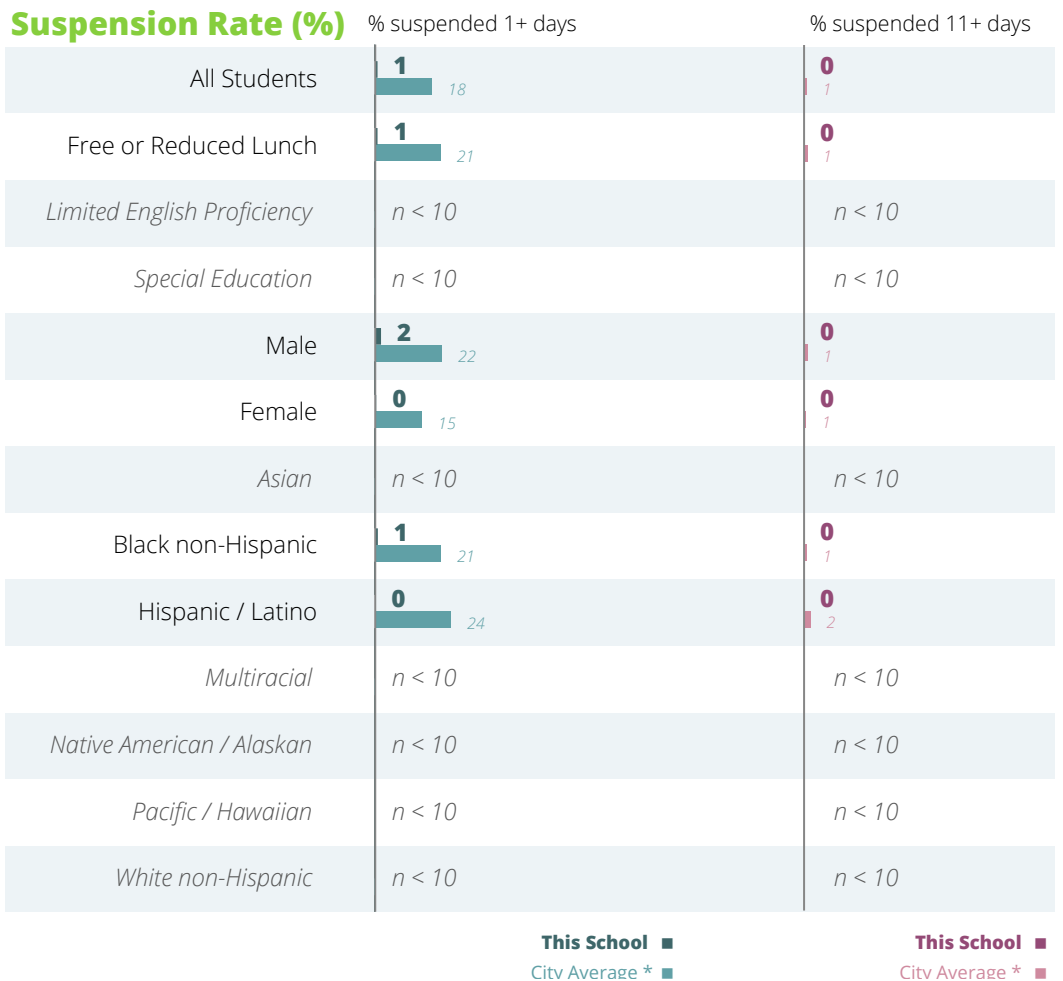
Suspension Rate (%)

| | % suspended 1+ days | | % suspended 11+ days | |
|---|---|---|---|---|
| All Students | 1 | 18 | 0 | 1 |
| Free or Reduced Lunch | 1 | 21 | 0 | 1 |
| Limited English Proficiency | n < 10 | | n < 10 | |
| Special Education | n < 10 | | n < 10 | |
| Male | 2 | 22 | 0 | 1 |
| Female | 0 | 15 | 0 | 1 |
| Asian | n < 10 | | n < 10 | |
| Black non-Hispanic | 1 | 21 | 0 | 1 |
| Hispanic / Latino | 0 | 24 | 0 | 2 |
| Multiracial | n < 10 | | n < 10 | |
| Native American / Alaskan | n < 10 | | n < 10 | |
| Pacific / Hawaiian | n < 10 | | n < 10 | |
| White non-Hispanic | n < 10 | | n < 10 | |

This School
City Average *

This School
City Average *